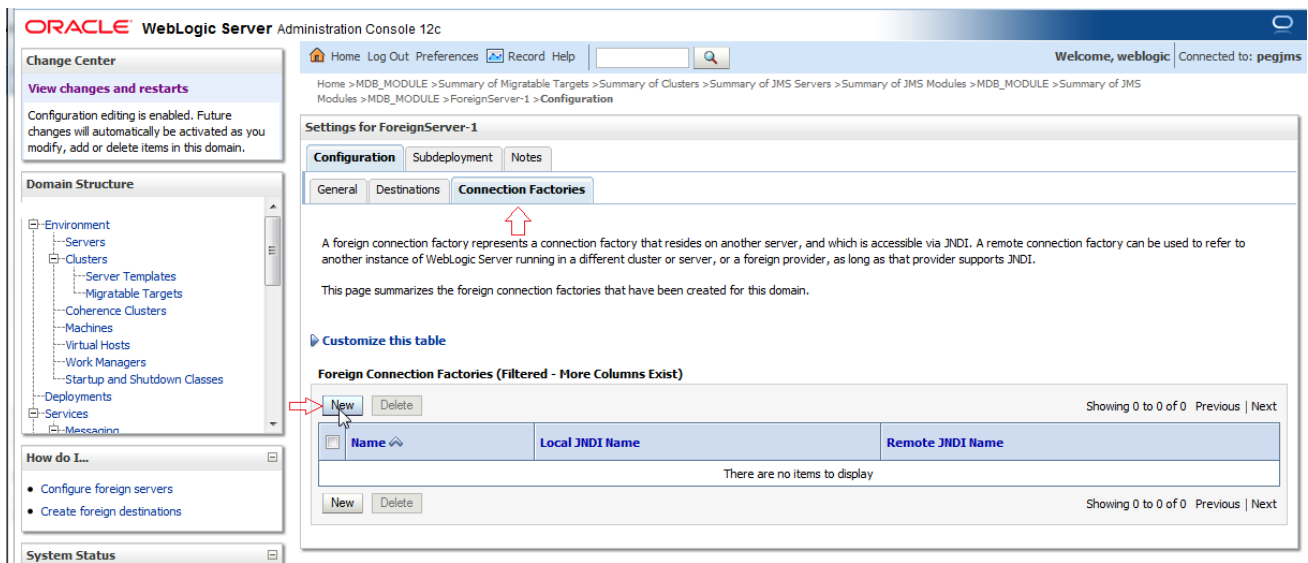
ORACLE WebLogic Server Administration Console 12c

Change Center

View changes and restarts

Configuration editing is enabled. Future changes will automatically be activated as you modify, add or delete items in this domain.

Domain Structure

Environment
Servers
Clusters
Server Templates
Migratable Targets
Coherence Clusters
Machines
Virtual Hosts
Work Managers
Startup and Shutdown Classes
Deployments
Services
Messaging

How do I...

• Configure foreign servers
• Create foreign destinations

System Status

Home Log Out Preferences Record Help

Welcome, weblogic | Connected to: pegjms

Home >MDB_MODULE >Summary of Migratable Targets >Summary of Clusters >Summary of JMS Servers >Summary of JMS Modules >MDB_MODULE >Summary of JMS Modules >MDB_MODULE >ForeignServer-1 >Configuration

Settings for ForeignServer-1

Configuration | Subdeployment | Notes

General | Destinations | Connection Factories

A foreign connection factory represents a connection factory that resides on another server, and which is accessible via JNDI. A remote connection factory can be used to refer to another instance of WebLogic Server running in a different cluster or server, or a foreign provider, as long as that provider supports JNDI.

This page summarizes the foreign connection factories that have been created for this domain.

Customize this table

Foreign Connection Factories (Filtered - More Columns Exist)

New Delete

Showing 0 to 0 of 0 Previous | Next

| | Name | Local JNDI Name | Remote JNDI Name |
|---|---|---|---|
| There are no items to display | | | |

New Delete

Showing 0 to 0 of 0 Previous | Next